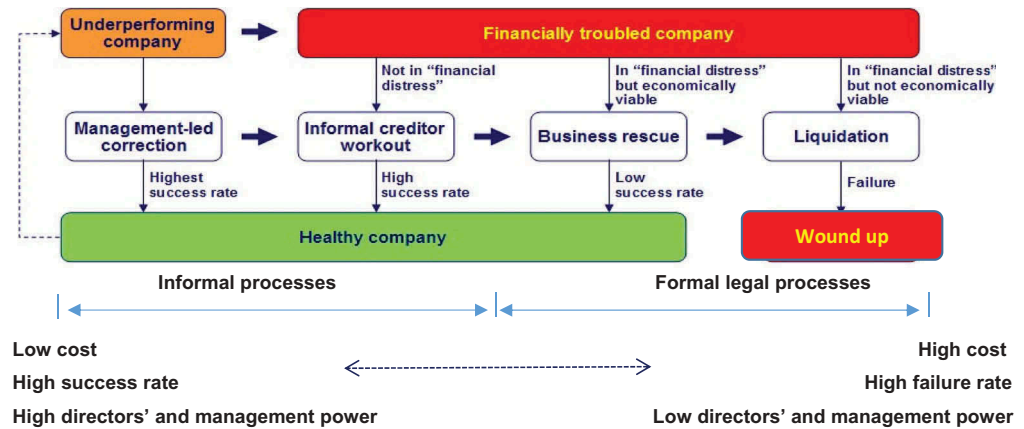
Underperforming company

Financially troubled company

Not in "financial distress"

In "financial distress" but economically viable

In "financial distress" but not economically viable

Management-led correction

Informal creditor workout

Business rescue

Liquidation

Highest success rate

High success rate

Low success rate

Failure

Healthy company

Wound up

Informal processes

Formal legal processes

Low cost

High success rate

High directors' and management power

High cost

High failure rate

Low directors' and management power